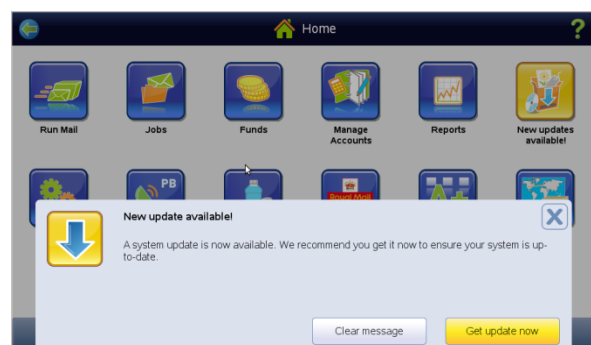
Home

?

Run Mail

Jobs

Funds

Manage Accounts

Reports

New updates available!

PB

Royal Mail

New update available!

A system update is now available. We recommend you get it now to ensure your system is up-to-date.

Clear message

Get update now